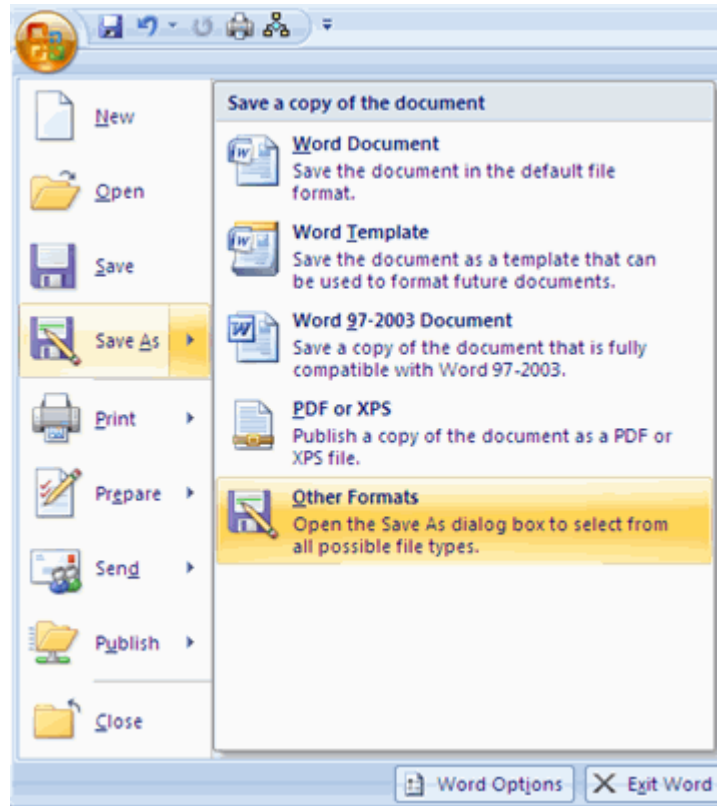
New

Open

Save

Save As

Print

Prepare

Send

Publish

Close

Save a copy of the document

Word Document
Save the document in the default file format.

Word Template
Save the document as a template that can be used to format future documents.

Word 97-2003 Document
Save a copy of the document that is fully compatible with Word 97-2003.

PDF or XPS
Publish a copy of the document as a PDF or XPS file.

Other Formats
Open the Save As dialog box to select from all possible file types.

Word Options | Exit Word